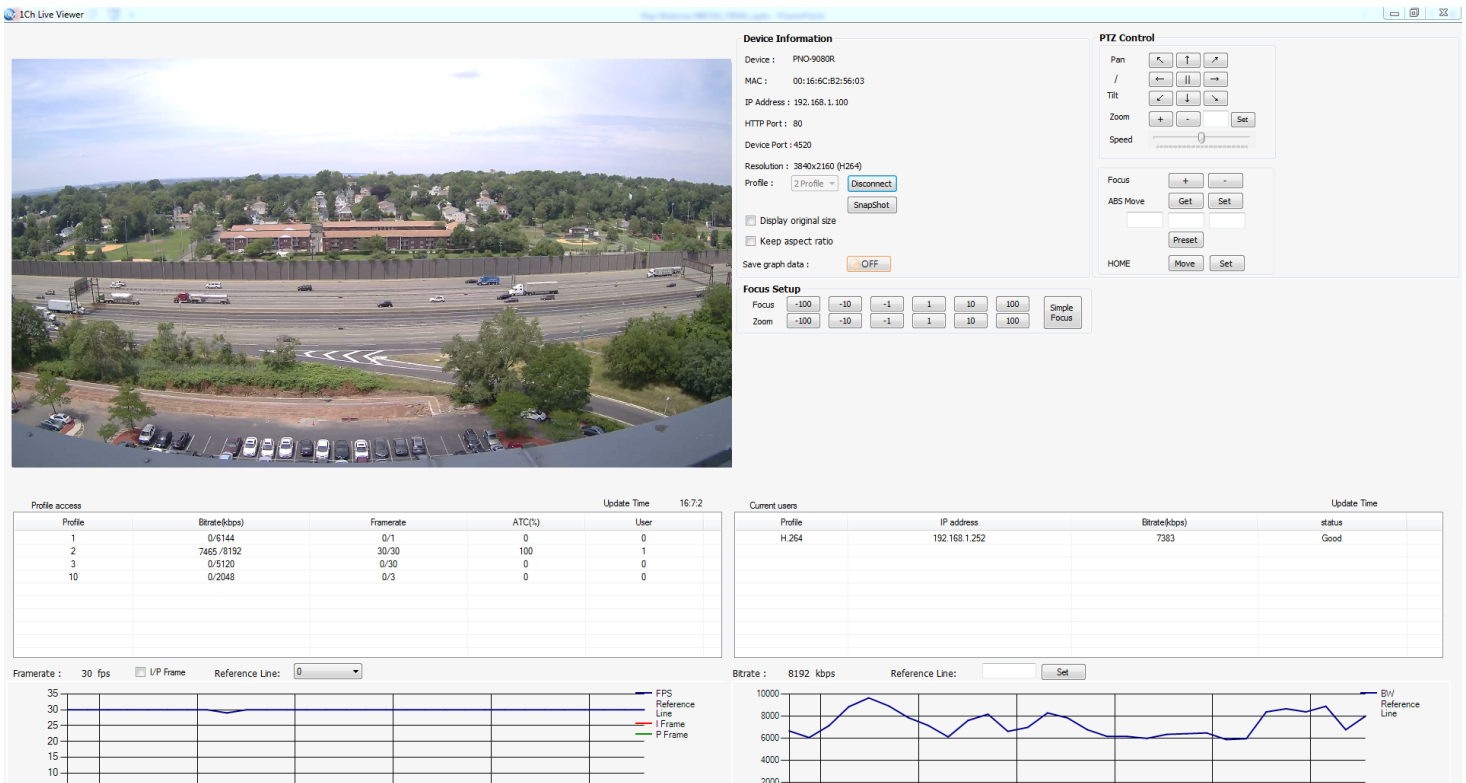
1Ch Live Viewer

Device Information
Device : PNO-9080R
MAC : 00:16:6C:B2:56:03
IP Address : 192.168.1.100
HTTP Port : 80
Device Port : 4520
Resolution : 3840x2160 (H264)
Profile : 2 Profile
Disconnect
SnapShot
Display original size
Keep aspect ratio
Save graph data :
OFF

PTZ Control
Pan / Tilt
↖ ↑ ↗
← || →
↙ ↓ ↘
Zoom + - Set
Speed

Focus + -
ABS Move Get Set
Preset
HOME Move Set

Focus Setup
Focus -100 -10 -1 1 10 100
Zoom -100 -10 -1 1 10 100
Simple Focus

Profile access
Update Time 16:7:2

| Profile | Bitrate(kbps) | Framerate | ATC(%) | User |
|---|---|---|---|---|
| 1 | 0/6144 | 0/1 | 0 | 0 |
| 2 | 7465 /8192 | 30/30 | 100 | 1 |
| 3 | 0/5120 | 0/30 | 0 | 0 |
| 10 | 0/2048 | 0/3 | 0 | 0 |

Current users
Update Time

| Profile | IP address | Bitrate(kbps) | status |
|---|---|---|---|
| H.264 | 192.168.1.252 | 7383 | Good |

Framerate : 30 fps
I/P Frame
Reference Line: 0
35
30
25
20
15
10
FPS
Reference Line
I Frame
P Frame

Bitrate : 8192 kbps
Reference Line:
Set
10000
8000
6000
4000
2000
BW
Reference Line